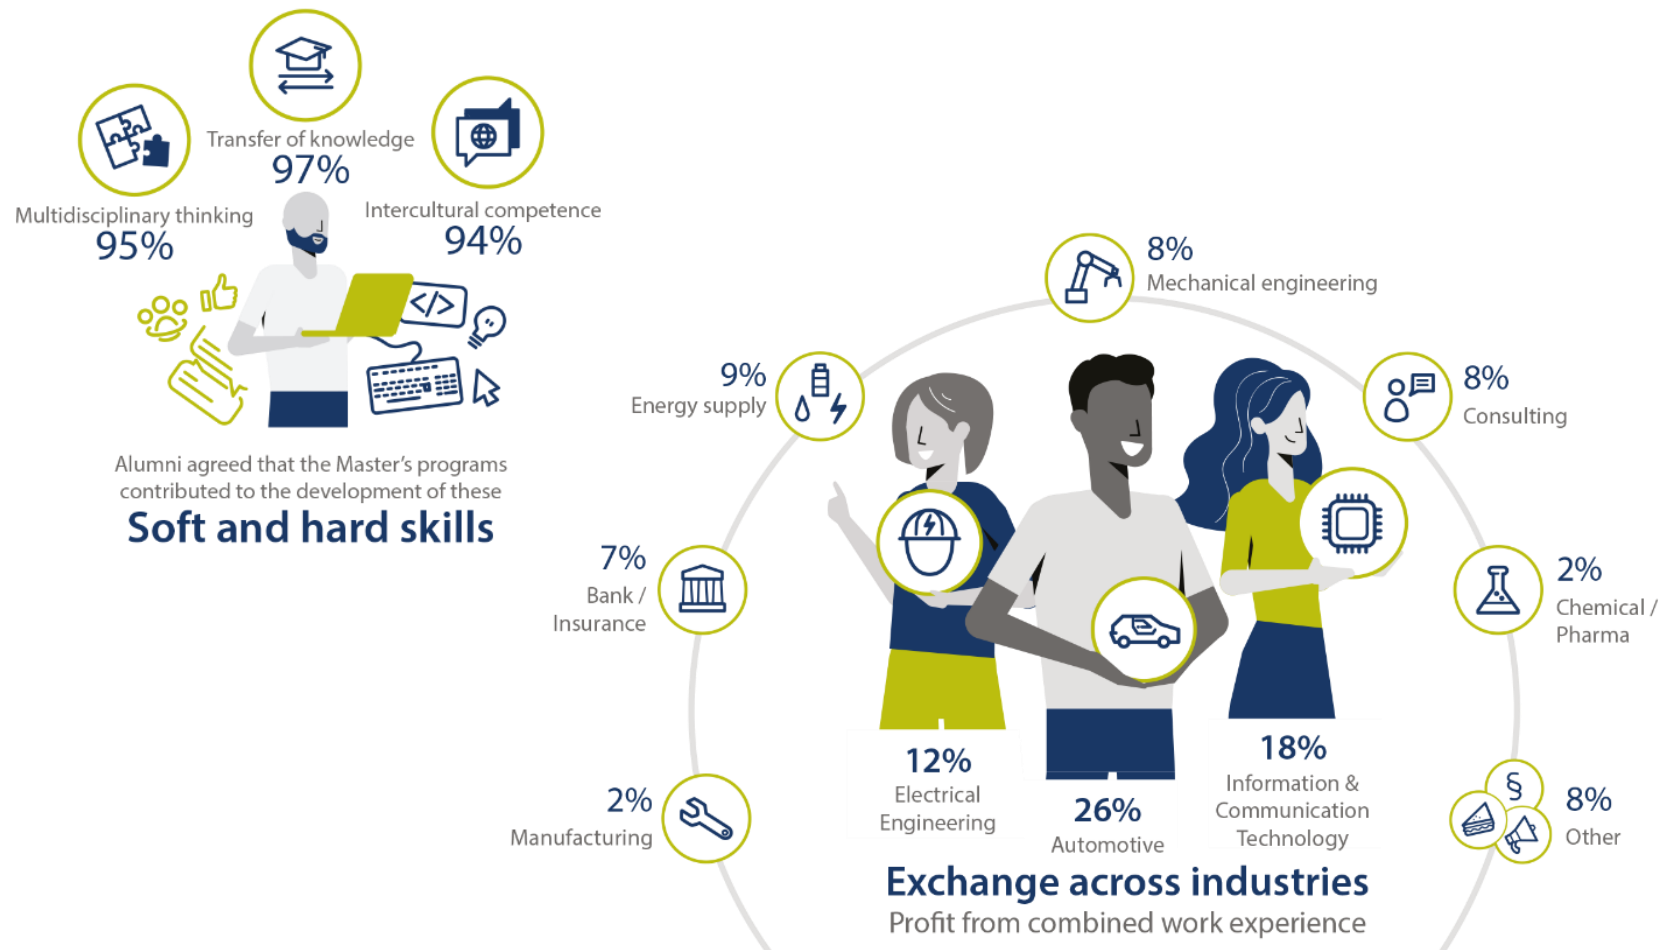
Transfer of knowledge
97%

Multidisciplinary thinking
95%

Intercultural competence
94%

</>

Alumni agreed that the Master's programs contributed to the development of these
Soft and hard skills

8%
Mechanical engineering

9%
Energy supply

8%
Consulting

7%
Bank / Insurance

2%
Chemical / Pharma

2%
Manufacturing

12%
Electrical Engineering

26%
Automotive

18%
Information & Communication Technology

§

8%
Other

Exchange across industries
Profit from combined work experience